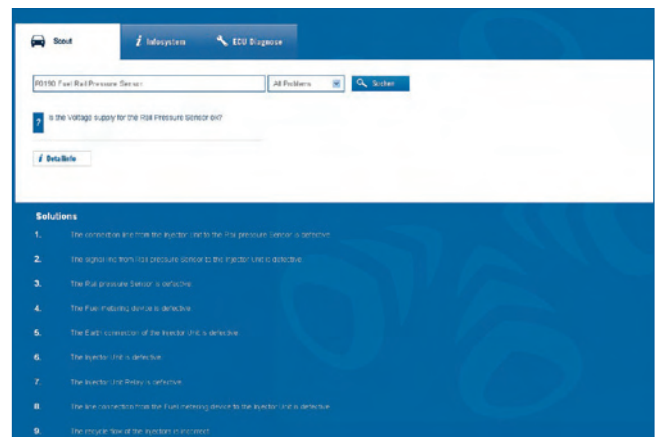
Scout

Infosystem

ECU Diagnose

P0190 Fuel Rail Pressure Sensor

All Problems

Suchen

?

Is the Voltage supply for the Rail Pressure Sensor ok?

DetailInfo

Solutions

1. The connection line from the Injector Unit to the Rail pressure Sensor is defective

2. The signal line from Rail pressure Sensor to the Injector Unit is defective

3. The Rail pressure Sensor is defective

4. The Fuel metering device is defective

5. The Earth connection of the Injector Unit is defective

6. The Injector Unit is defective

7. The Injector Unit Relay is defective

8. The line connection from the Fuel metering device to the Injector Unit is defective

9. The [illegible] of the Injectors is incorrect